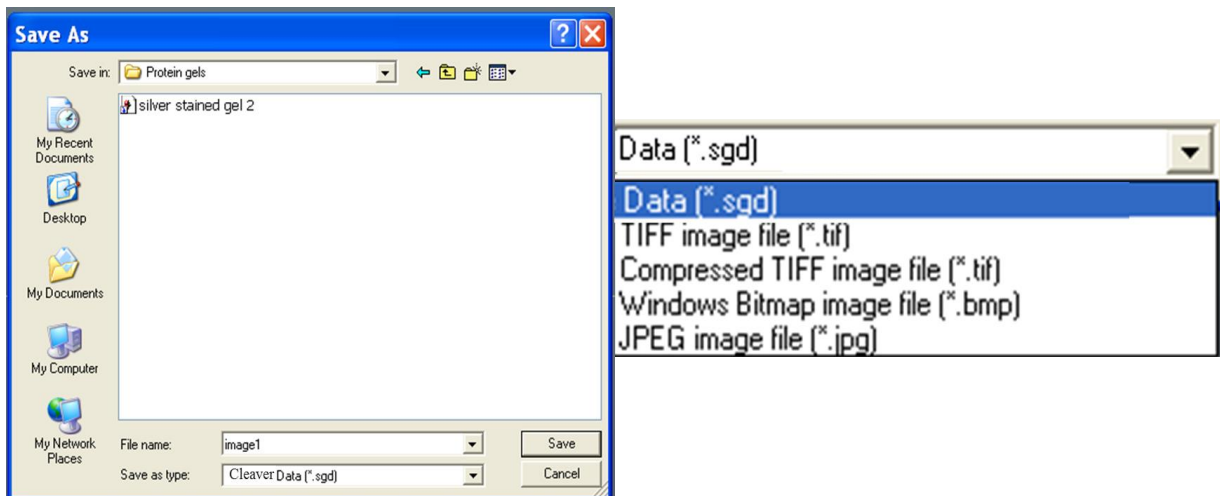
Save As

Save in: Protein gels

silver stained gel 2

My Recent Documents

Desktop

My Documents

My Computer

My Network Places

File name: image1

Save as type: Cleaver Data (*.sgd)

Save

Cancel

Data (*.sgd)

Data (*.sgd)
TIFF image file (*.tif)
Compressed TIFF image file (*.tif)
Windows Bitmap image file (*.bmp)
JPEG image file (*.jpg)